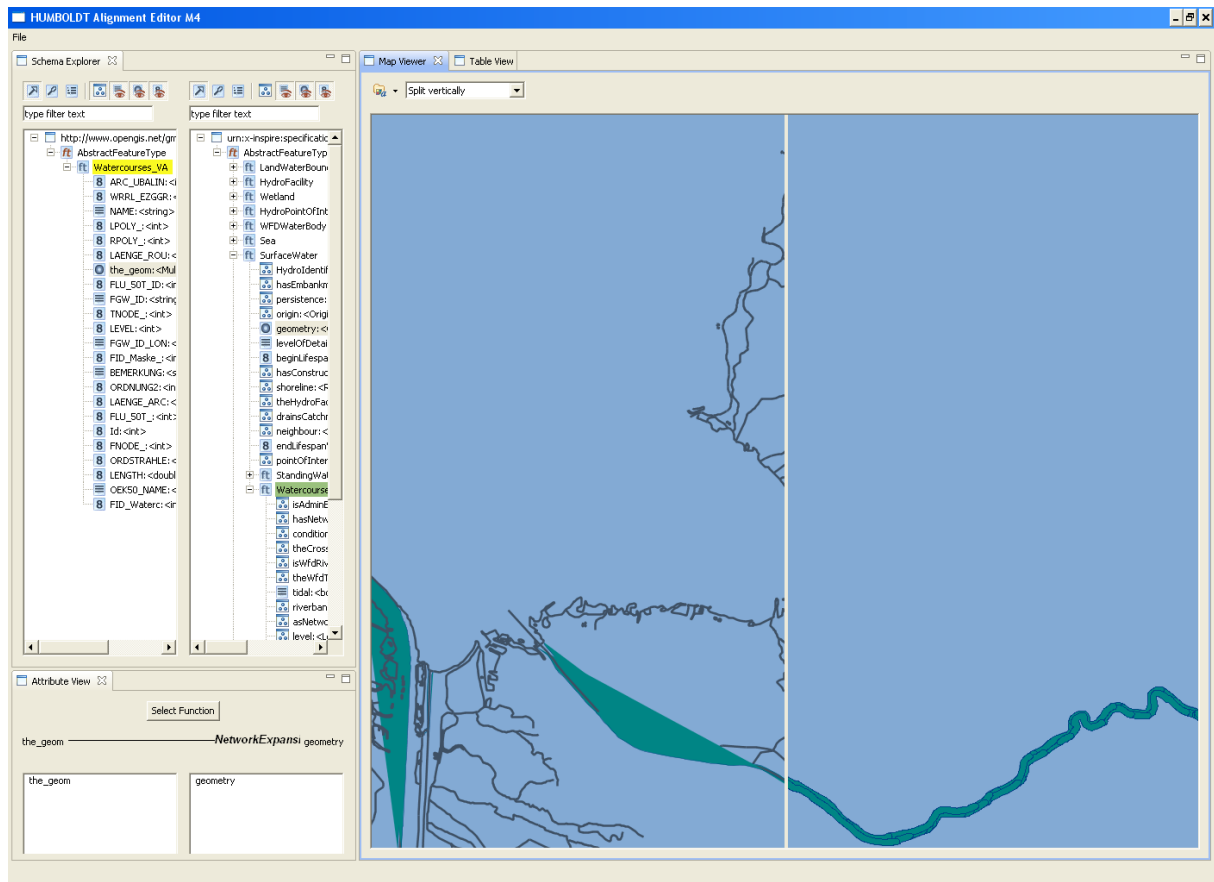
HUMBOLDT Alignment Editor M4

File

Schema Explorer

type filter text

http://www.opengis.net/gm
ft AbstractFeatureType
ft Watercourses_VA
ARC_UBALIN: <i
WRRL_EZGGR: <
NAME: <string>
LPOLY_: <int>
RPOLY_: <int>
LAENGE_ROU: <
the_geom: <Mul
FLU_50T_ID: <ir
FGW_ID: <string
TNODE_: <int>
LEVEL: <int>
FGW_ID_LON: <
FID_Maske_: <ir
BEMERKUNG: <s
ORDNUNG2: <in
LAENGE_ARC: <
FLU_50T_: <int>
Id: <int>
FNODE_: <int>
ORDSTRAHLE: <
LENGTH: <doubl
OEK50_NAME: <
FID_Waterc: <ir

type filter text

urn:x-inspire:specificatio
ft AbstractFeatureTyp
ft LandWaterBoun
ft HydroFacility
ft Wetland
ft HydroPointOfInt
ft WFDWaterBody
ft Sea
ft SurfaceWater
HydroIdentifi
hasEmbankm
persistence:
origin: <Origi
geometry: <
levelOfDetai
beginLifespa
hasConstruc
shoreline: <F
theHydroFac
drainsCatchn
neighbour: <
endLifespan
pointOfInter
ft StandingWat
ft Watercourse
isAdminE
hasNetw
condition
theCross
isWfdRiv
theWfdT
tidal: <bo
riverban
asNetwo
level: <Le

Attribute View

Select Function

the_geom NetworkExpansi geometry

the_geom

geometry

Map Viewer

Table View

Split vertically